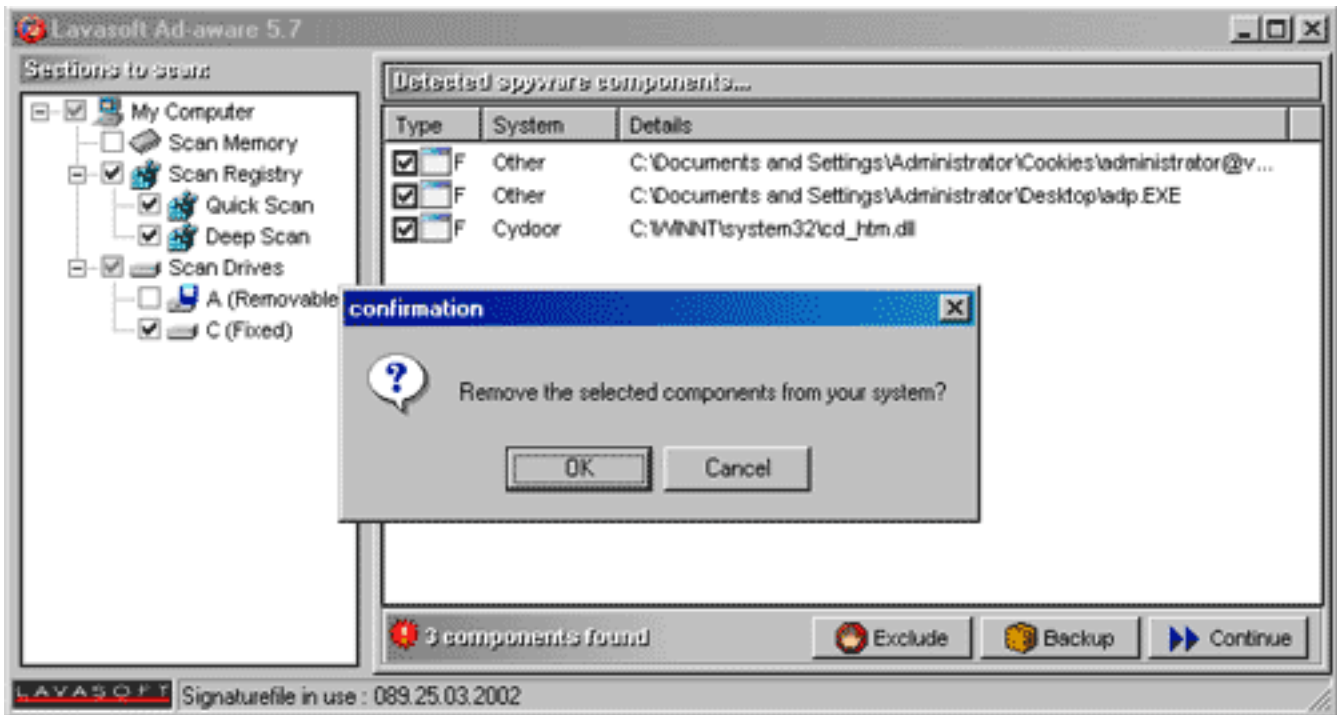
Lavasoft Ad-aware 5.7

Sections to scan:

My Computer
Scan Memory
Scan Registry
Quick Scan
Deep Scan
Scan Drives
A (Removable
C (Fixed)

Detected spyware components...

| Type | System | Details |
|---|---|---|
| F | Other | C:\Documents and Settings\Administrator\Cookies\administrator@v... |
| F | Other | C:\Documents and Settings\Administrator\Desktop\adp.EXE |
| F | Cydoor | C:\WINNT\system32\cd_htm.dll |

confirmation

Remove the selected components from your system?

OK Cancel

3 components found

Exclude Backup Continue

LAVASOFT Signaturefile in use : 089.25.03.2002